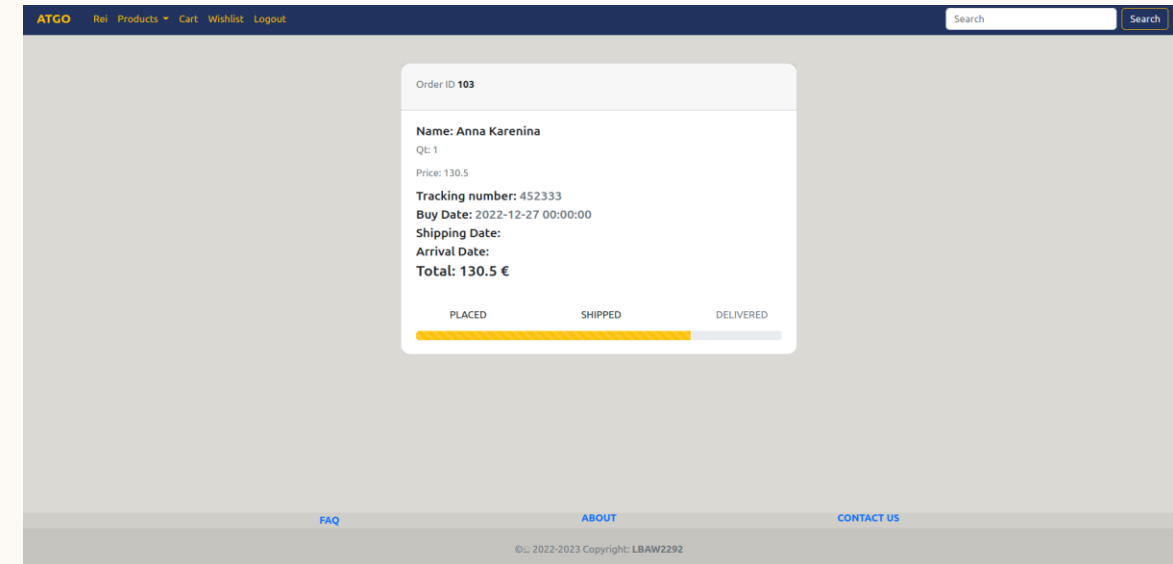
ATGO Rei Products Cart Wishlist Logout

Search Search

Order ID 103

Name: Anna Karenina

Qt: 1

Price: 130.5

Tracking number: 452333
Buy Date: 2022-12-27 00:00:00
Shipping Date:
Arrival Date:
Total: 130.5 €

PLACED SHIPPED DELIVERED

FAQ ABOUT CONTACT US

© 2022-2023 Copyright: LBAW2292